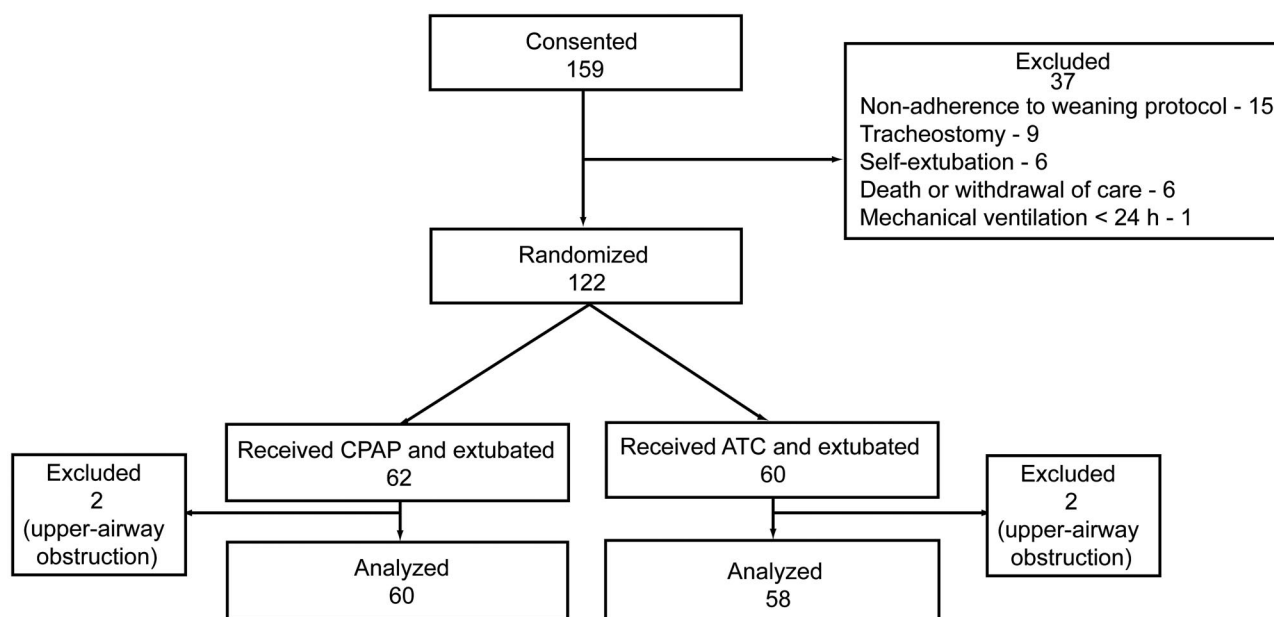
Consented
159

Excluded
37
Non-adherence to weaning protocol - 15
Tracheostomy - 9
Self-extubation - 6
Death or withdrawal of care - 6
Mechanical ventilation < 24 h - 1

Randomized
122

Received CPAP and extubated
62

Received ATC and extubated
60

Excluded
2
(upper-airway obstruction)

Excluded
2
(upper-airway obstruction)

Analyzed
60

Analyzed
58